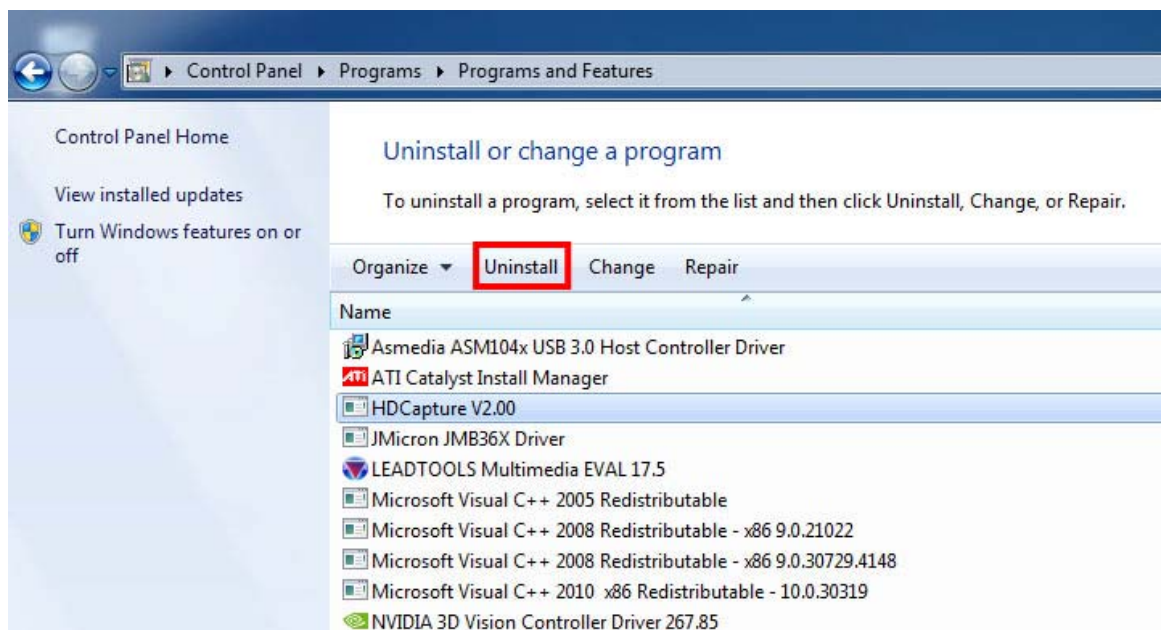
▸ Control Panel ▸ Programs ▸ Programs and Features

Control Panel Home

View installed updates

Turn Windows features on or off

Uninstall or change a program

To uninstall a program, select it from the list and then click Uninstall, Change, or Repair.

Organize ▾ Uninstall Change Repair

Name

Asmedia ASM104x USB 3.0 Host Controller Driver

ATI Catalyst Install Manager

HDCapture V2.00

JMicron JMB36X Driver

LEADTOOLS Multimedia EVAL 17.5

Microsoft Visual C++ 2005 Redistributable

Microsoft Visual C++ 2008 Redistributable - x86 9.0.21022

Microsoft Visual C++ 2008 Redistributable - x86 9.0.30729.4148

Microsoft Visual C++ 2010 x86 Redistributable - 10.0.30319

NVIDIA 3D Vision Controller Driver 267.85